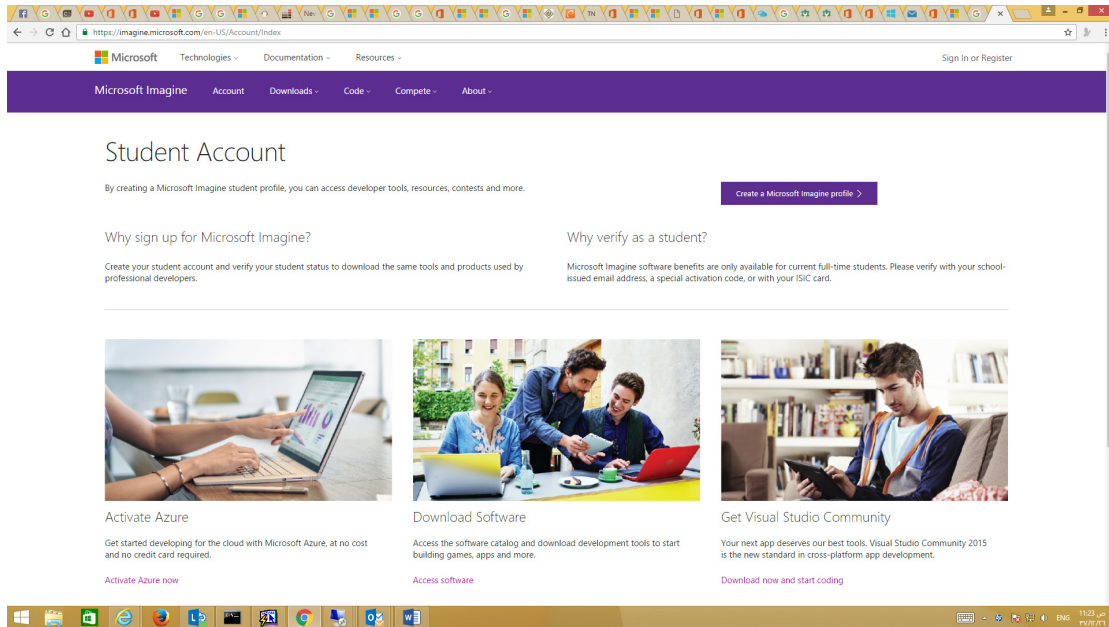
https://imagine.microsoft.com/en-US/Account/Index

Microsoft Technologies Documentation Resources Sign In or Register

Microsoft Imagine Account Downloads Code Compete About

Student Account

By creating a Microsoft Imagine student profile, you can access developer tools, resources, contests and more.

Create a Microsoft Imagine profile

Why sign up for Microsoft Imagine?

Create your student account and verify your student status to download the same tools and products used by professional developers.

Why verify as a student?

Microsoft Imagine software benefits are only available for current full-time students. Please verify with your school-issued email address, a special activation code, or with your ISIC card.

Activate Azure

Get started developing for the cloud with Microsoft Azure, at no cost and no credit card required.

Activate Azure now

Download Software

Access the software catalog and download development tools to start building games, apps and more.

Access software

Get Visual Studio Community

Your next app deserves our best tools. Visual Studio Community 2015 is the new standard in cross-platform app development.

Download now and start coding

ENG 11:23